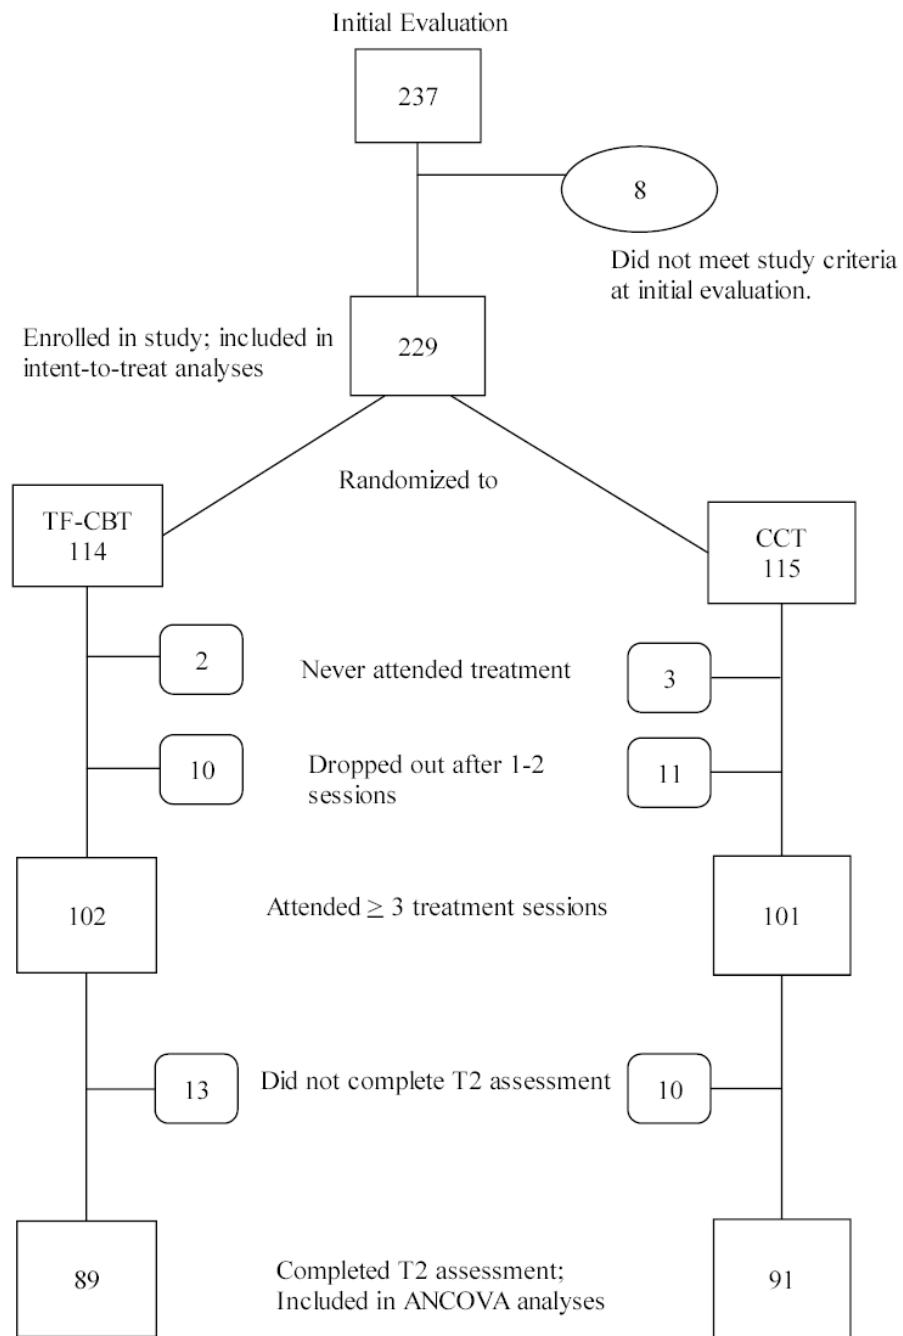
Initial Evaluation

237

8

Did not meet study criteria at initial evaluation.

Enrolled in study; included in intent-to-treat analyses

229

Randomized to

TF-CBT
114

CCT
115

2

Never attended treatment

3

10

Dropped out after 1-2 sessions

11

102

Attended $\geq$ 3 treatment sessions

101

13

Did not complete T2 assessment

10

89

Completed T2 assessment; Included in ANCOVA analyses

91